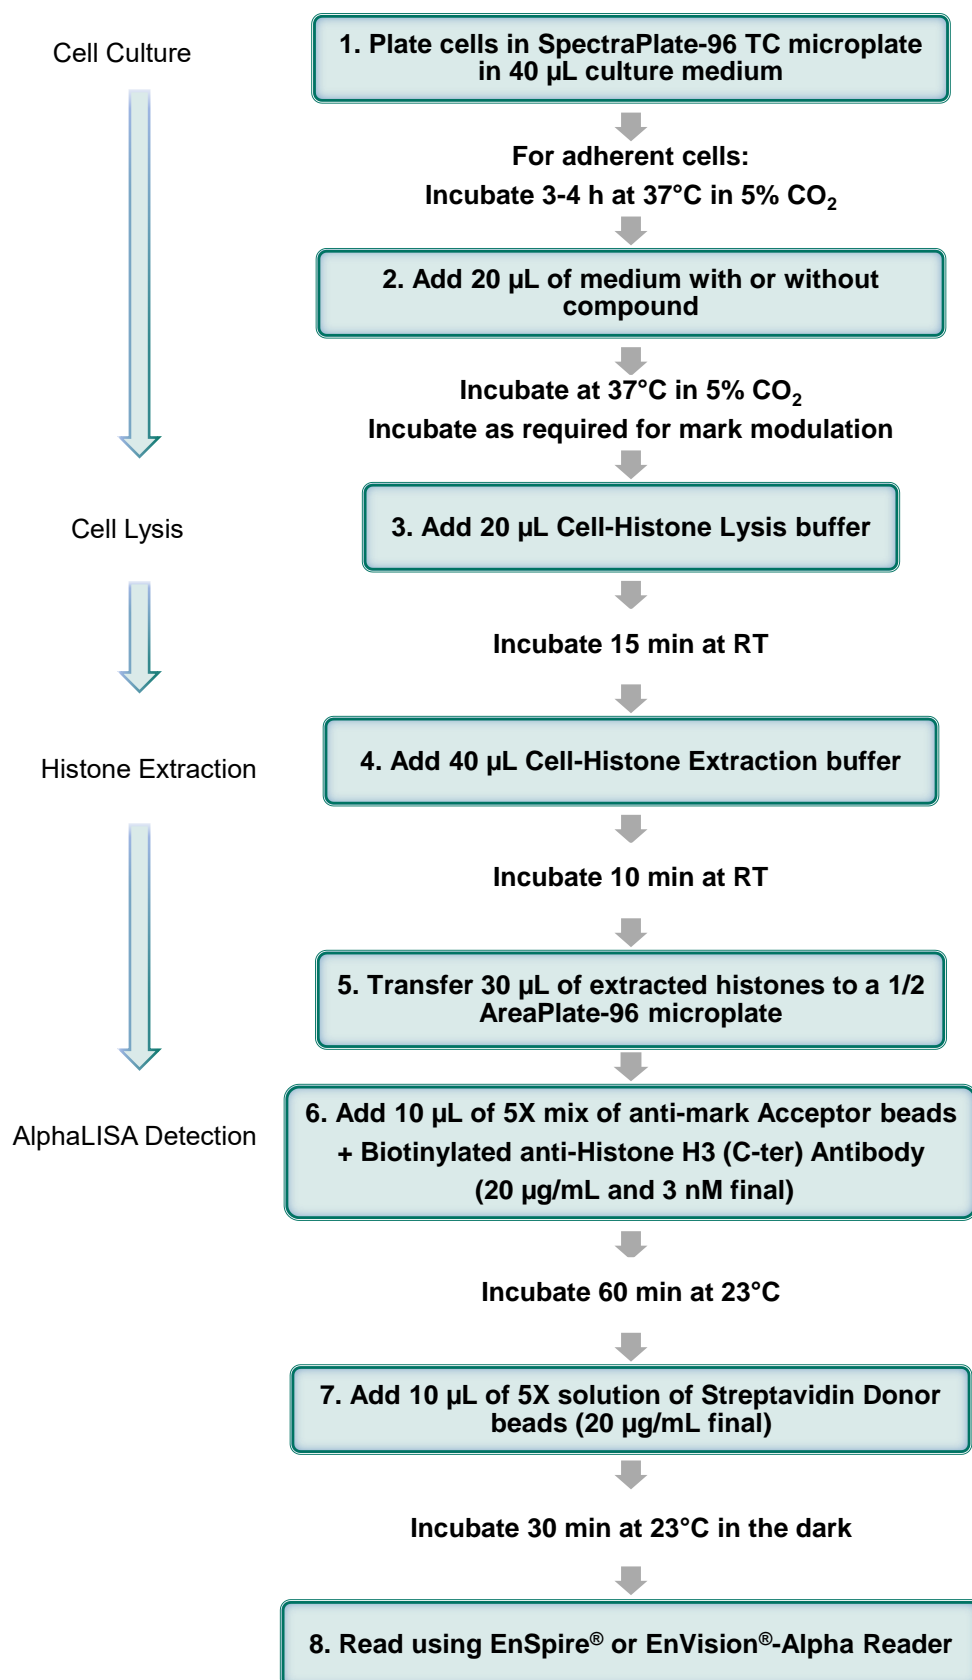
Cell Culture

1. Plate cells in SpectraPlate-96 TC microplate in 40 µL culture medium

For adherent cells:

Incubate 3-4 h at 37°C in 5% $CO_2$

2. Add 20 µL of medium with or without compound

Incubate at 37°C in 5% $CO_2$

Incubate as required for mark modulation

Cell Lysis

3. Add 20 µL Cell-Histone Lysis buffer

Incubate 15 min at RT

Histone Extraction

4. Add 40 µL Cell-Histone Extraction buffer

Incubate 10 min at RT

5. Transfer 30 µL of extracted histones to a 1/2 AreaPlate-96 microplate

AlphaLISA Detection

6. Add 10 µL of 5X mix of anti-mark Acceptor beads + Biotinylated anti-Histone H3 (C-ter) Antibody (20 µg/mL and 3 nM final)

Incubate 60 min at 23°C

7. Add 10 µL of 5X solution of Streptavidin Donor beads (20 µg/mL final)

Incubate 30 min at 23°C in the dark

8. Read using EnSpire® or EnVision®-Alpha Reader